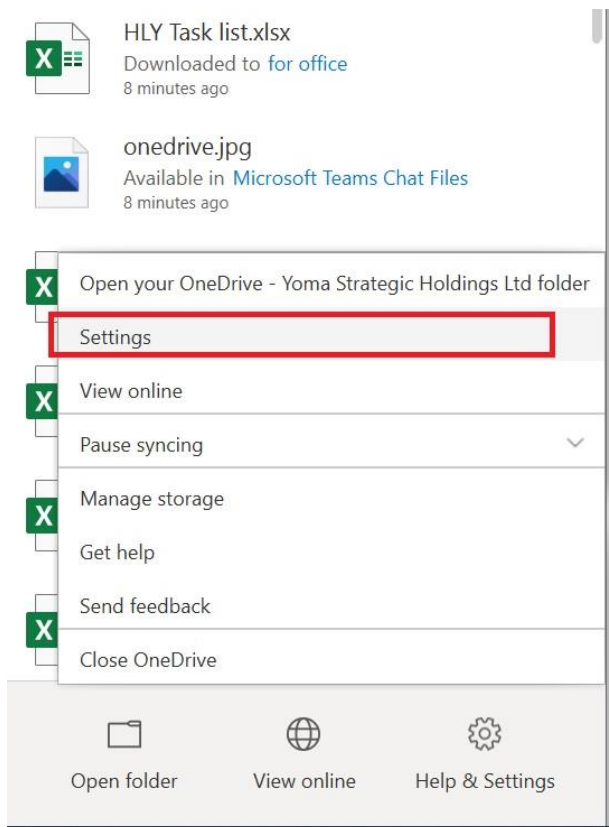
HLY Task list.xlsx
Downloaded to for office
8 minutes ago

onedrive.jpg
Available in Microsoft Teams Chat Files
8 minutes ago

Open your OneDrive - Yoma Strategic Holdings Ltd folder
Settings
View online
Pause syncing
Manage storage
Get help
Send feedback
Close OneDrive

Open folder
View online
Help & Settings